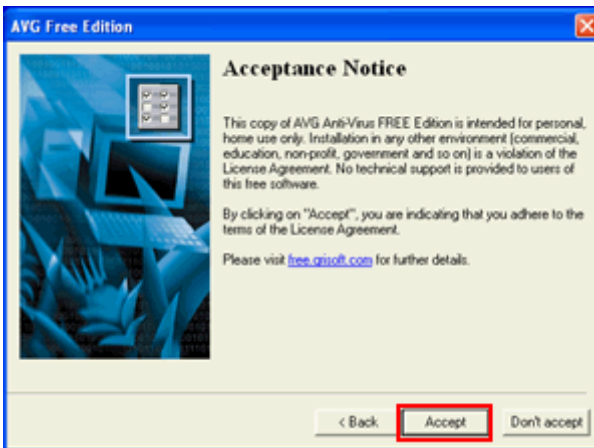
AVG Free Edition

Acceptance Notice

This copy of AVG Anti-Virus FREE Edition is intended for personal, home use only. Installation in any other environment (commercial, education, non-profit, government and so on) is a violation of the License Agreement. No technical support is provided to users of this free software.

By clicking on "Accept", you are indicating that you adhere to the terms of the License Agreement.

Please visit free.grisoft.com for further details.

< Back

Accept

Don't accept